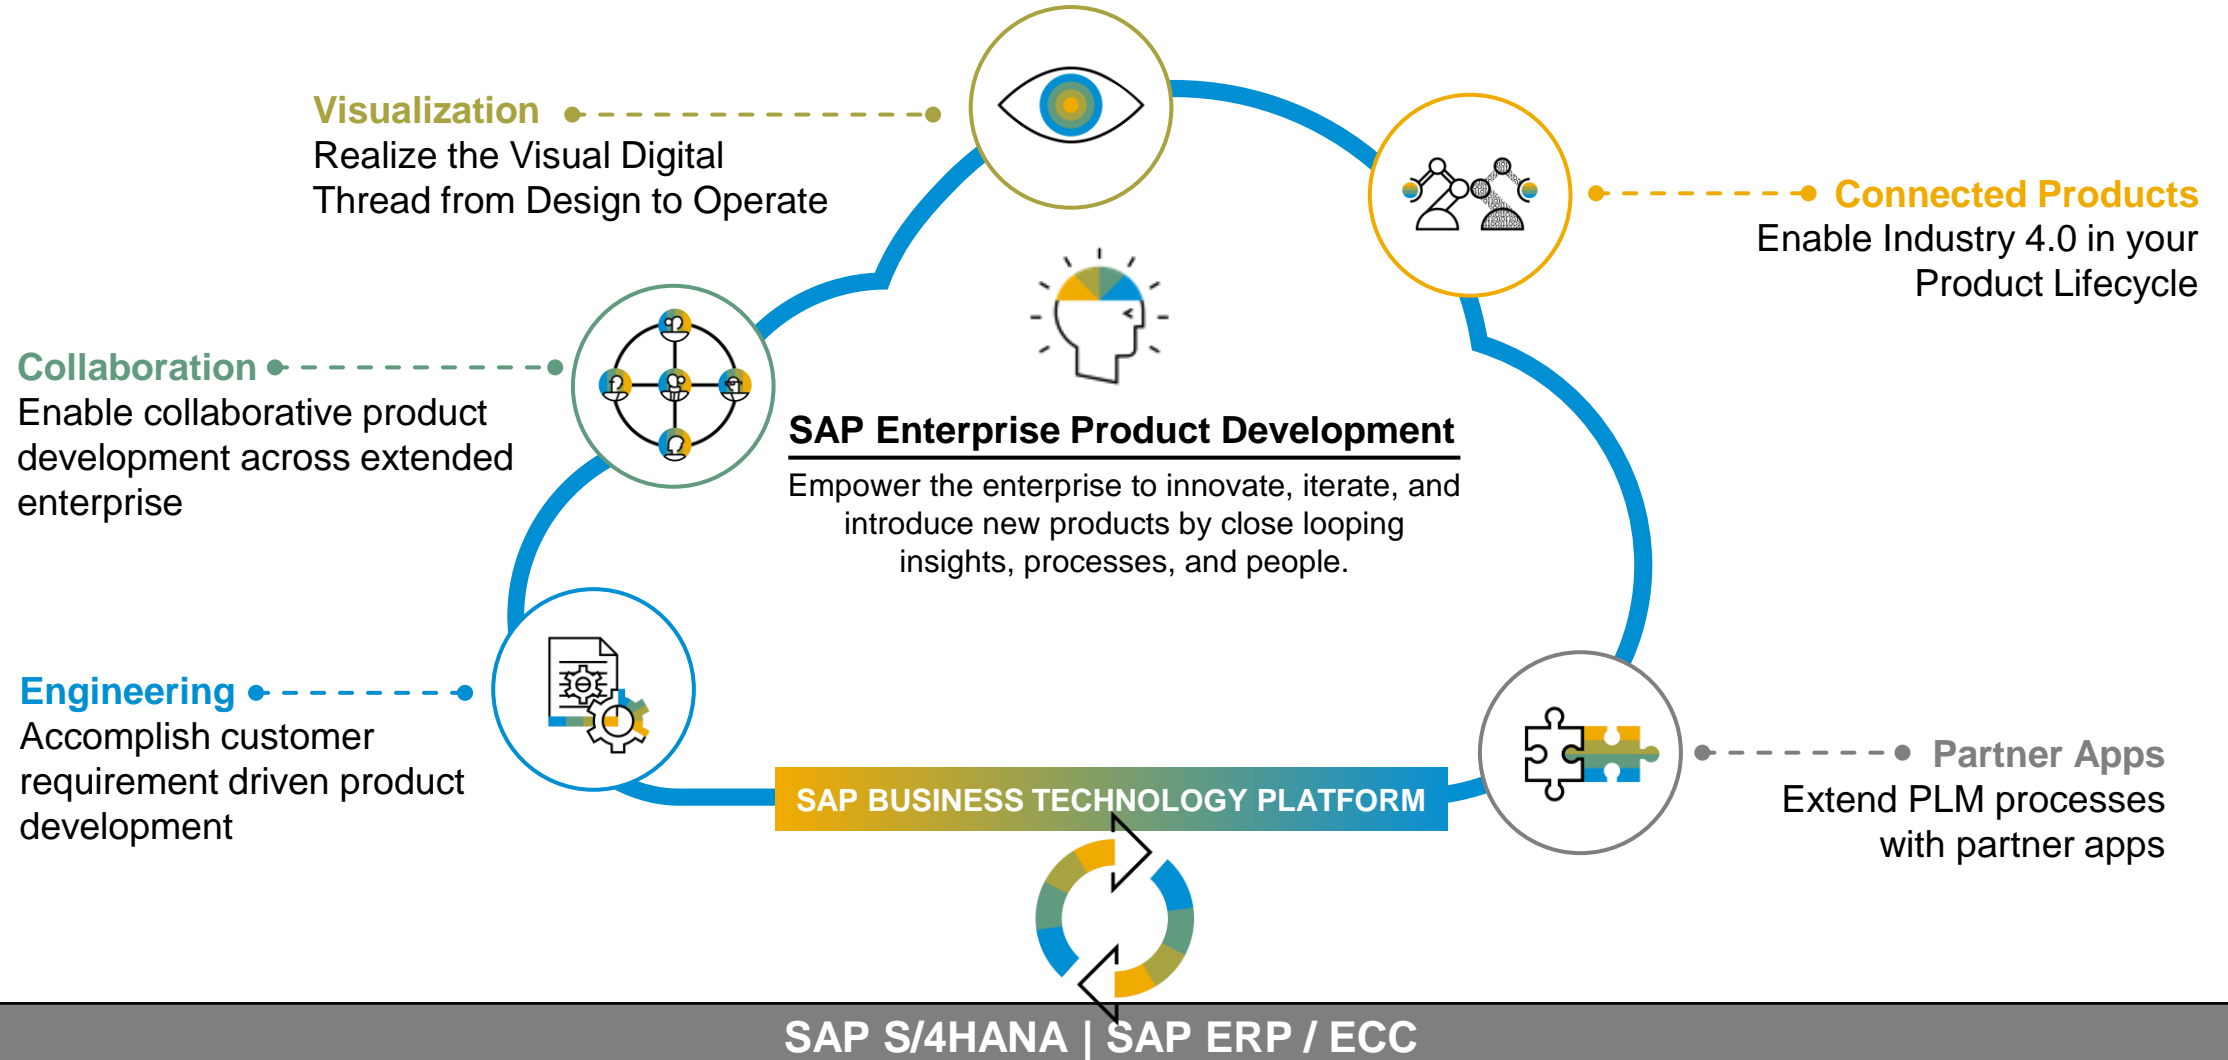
Visualization
Realize the Visual Digital Thread from Design to Operate

Connected Products
Enable Industry 4.0 in your Product Lifecycle

Collaboration
Enable collaborative product development across extended enterprise

SAP Enterprise Product Development
Empower the enterprise to innovate, iterate, and introduce new products by close looping insights, processes, and people.

Engineering
Accomplish customer requirement driven product development

Partner Apps
Extend PLM processes with partner apps

SAP BUSINESS TECHNOLOGY PLATFORM

SAP S/4HANA | SAP ERP / ECC